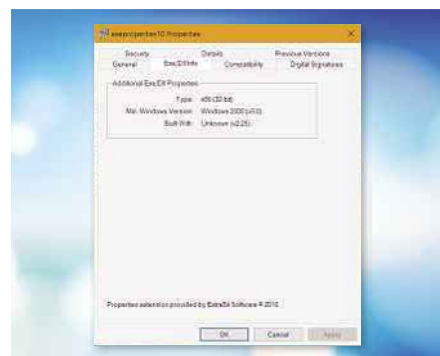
exeproperties10 Properties

Security | Details | Previous Versions
General | Exe/Dll Info | Compatibility | Digital Signatures

Additional Exe/Dll Properties

Type: x86 (32 bit)
Min. Windows Version: Windows 2000 (v5.0)
Built With: Unknown (v2.25)

Properties extension provided by ExtraBit Software © 2016

OK | Cancel | Apply